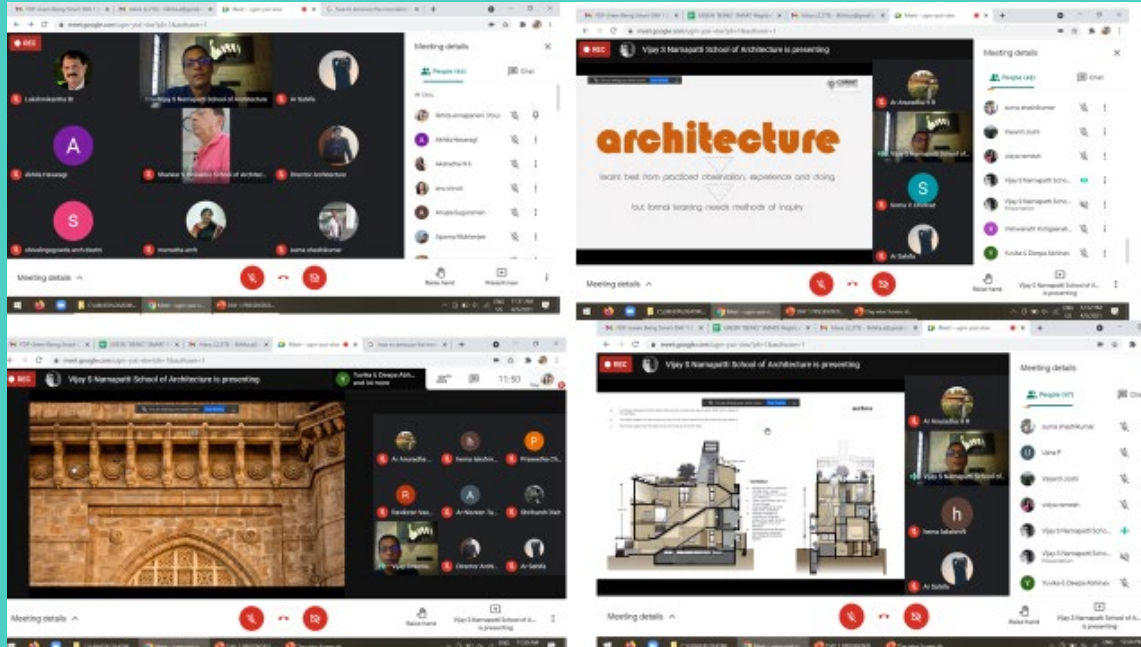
REC

Lakshmikantha R

Vijay S Namapatti School of Architecture

Ar Sahifa

A

Akhila Hosangi

Shankar S Namapatti School of Architecture

Director Architecture

S

shivalingegowda.arch.tkarm

mamatha.arch

suma shashikumar

Meeting details

People

Chat

Akhila Hosangi

Akshatha R S

anu.shruti

Anupa Sugunan

Aparna Mukherjee

Meeting details

Raise hand

Present now

REC

Vijay S Namapatti School of Architecture is presenting

architecture

learnt best from practiced observation, experience and doing

but formal learning needs methods of inquiry

Ar Anuradha H R

S

Suma V Shekhar

Ar Sahifa

Meeting details

People

Chat

suma shashikumar

Vasanth Joshi

vidya ramesh

Vijay S Namapatti School

Vijay S Namapatti School Presentation

Vishwanath Kotigowdar

Yuvika S Deepa Abhinav

Meeting details

Raise hand

Vijay S Namapatti School of A... is presenting

REC

Vijay S Namapatti School of Architecture is presenting

Yuvika S Deepa Abh... and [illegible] more

11:50

Ar Anuradha

Sema Mashin

P

Prasantha Ch...

R

Ravikiran Iyan

A

Ar Naveen Ta...

Shrikanth Stat

Vijay S Namapatti

Director Archit...

Ar Sahifa

Meeting details

Raise hand

Vijay S Namapatti School of A... is presenting

REC

Vijay S Namapatti School of Architecture is presenting

sections

Ar Anuradha H R

h

hema lakshmi

Ar Sahifa

Meeting details

People

suma shashikumar

U

Uma P

Vasanth Joshi

vidya ramesh

Vijay S Namapatti School

Vijay S Namapatti School Presentation

Y

Yuvika S Deepa Abhinav

Meeting details

Raise hand

Vijay S Namapatti School of A... is presenting